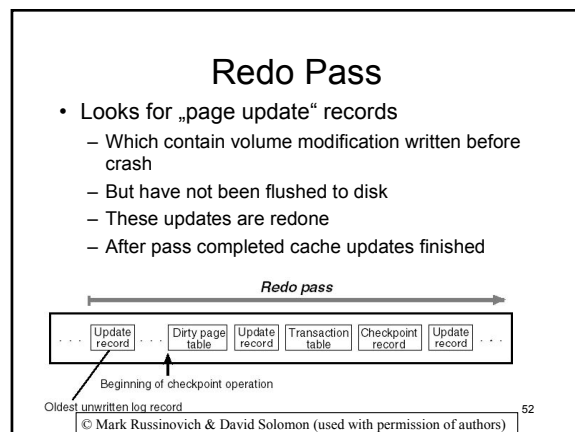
Redo Pass

• Looks for „page update" records
  – Which contain volume modification written before crash
  – But have not been flushed to disk
  – These updates are redone
  – After pass completed cache updates finished

Redo pass

. . . Update record . . . Dirty page table Update record Transaction table Checkpoint record Update record . . .

Beginning of checkpoint operation

Oldest unwritten log record

52

© Mark Russinovich & David Solomon (used with permission of authors)